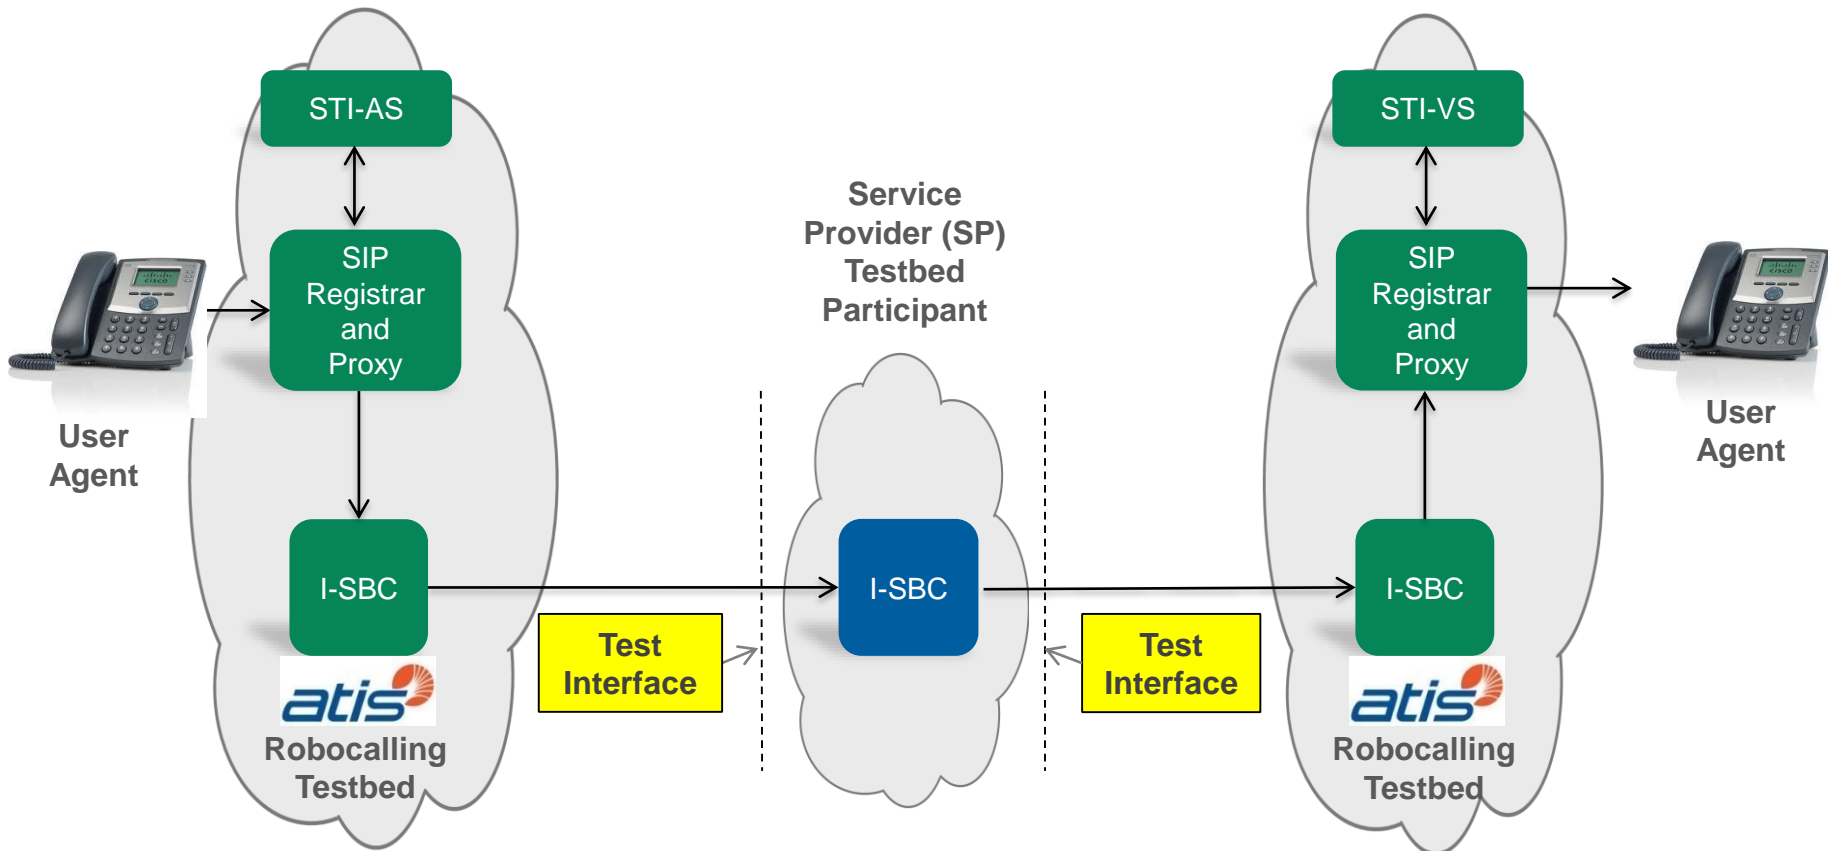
STI-AS

SIP Registrar and Proxy

User Agent

I-SBC

atis

Robocalling Testbed

Test Interface

Service Provider (SP) Testbed Participant

I-SBC

Test Interface

STI-VS

SIP Registrar and Proxy

User Agent

I-SBC

atis

Robocalling Testbed